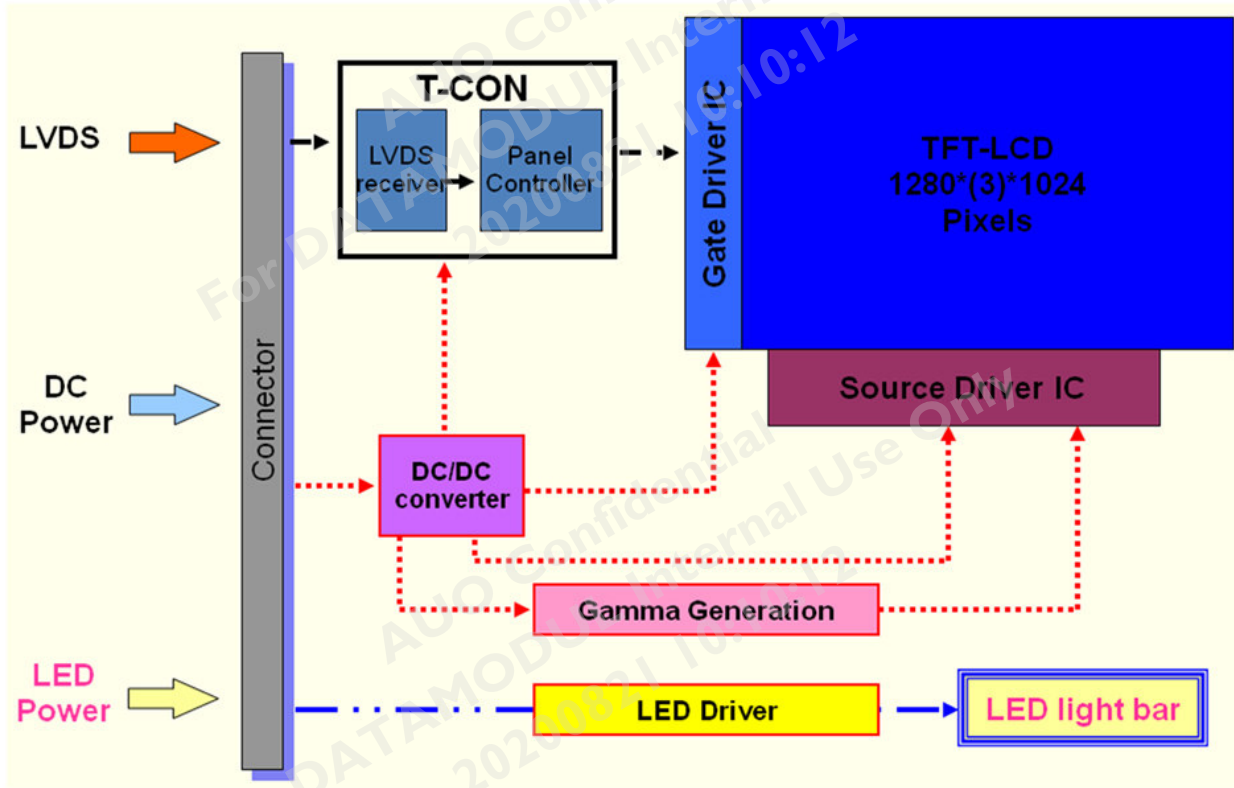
LVDS

DC
Power

LED
Power

Connector

T-CON

LVDS
receiver

Panel
Controller

Gate Driver IC

TFT-LCD
1280*(3)*1024
Pixels

Source Driver IC

DC/DC
converter

Gamma Generation

LED Driver

LED light bar

AUO Confidential
For DATAMODUL Internal Use Only
20200821 10:10:12

AUO Confidential
DATAMODUL Internal Use Only
20200821 10:10:12